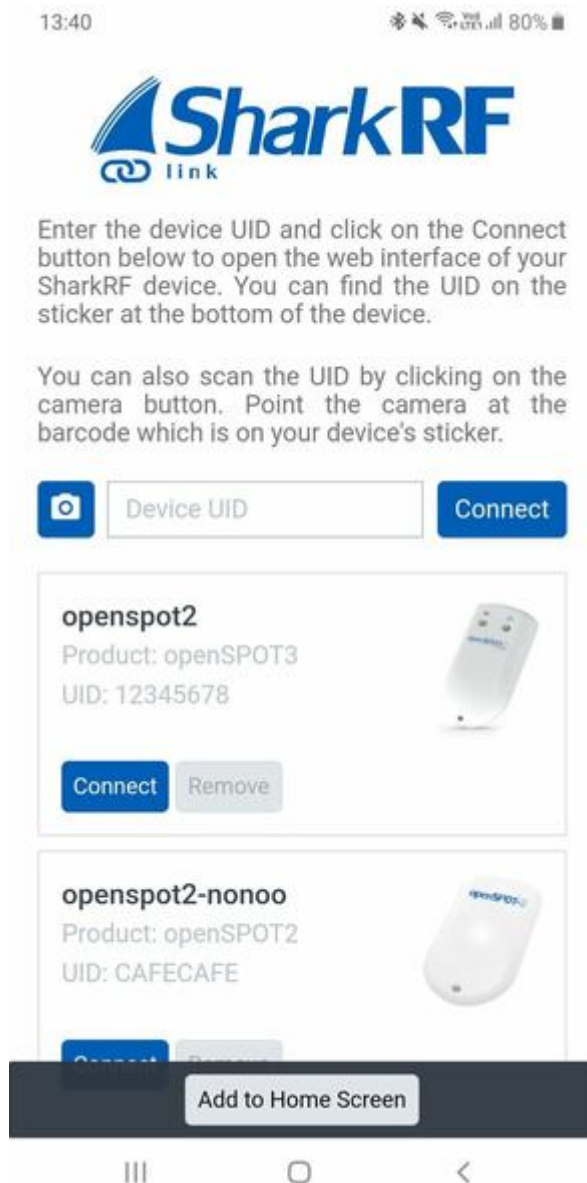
13:40 80%

SharkRF
link

Enter the device UID and click on the Connect button below to open the web interface of your SharkRF device. You can find the UID on the sticker at the bottom of the device.

You can also scan the UID by clicking on the camera button. Point the camera at the barcode which is on your device's sticker.

Device UID
Connect

openspot2
Product: openSPOT3
UID: 12345678
openSPOT3
Connect Remove

openspot2-nonoo
Product: openSPOT2
UID: CAFECAFE
openSPOT2
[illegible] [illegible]

Add to Home Screen